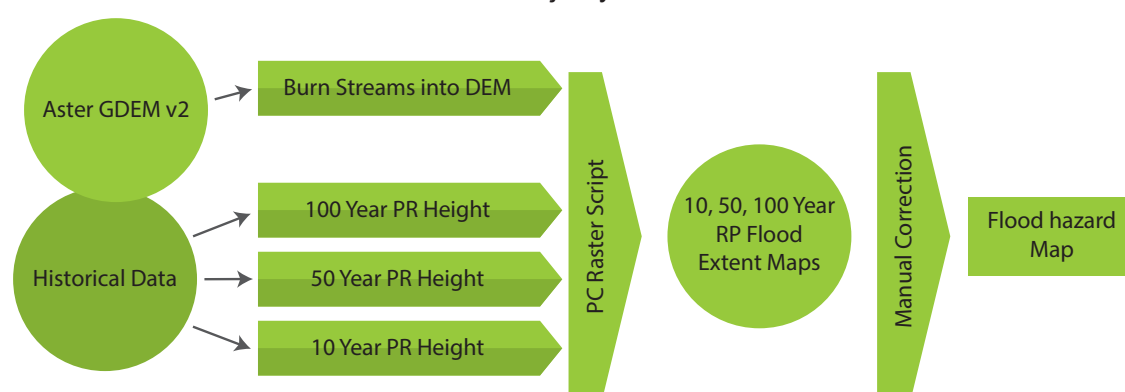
Aster GDEM v2

Historical Data

Burn Streams into DEM

100 Year PR Height

50 Year PR Height

10 Year PR Height

PC Raster Script

10, 50, 100 Year RP Flood Extent Maps

Manual Correction

Flood hazard Map